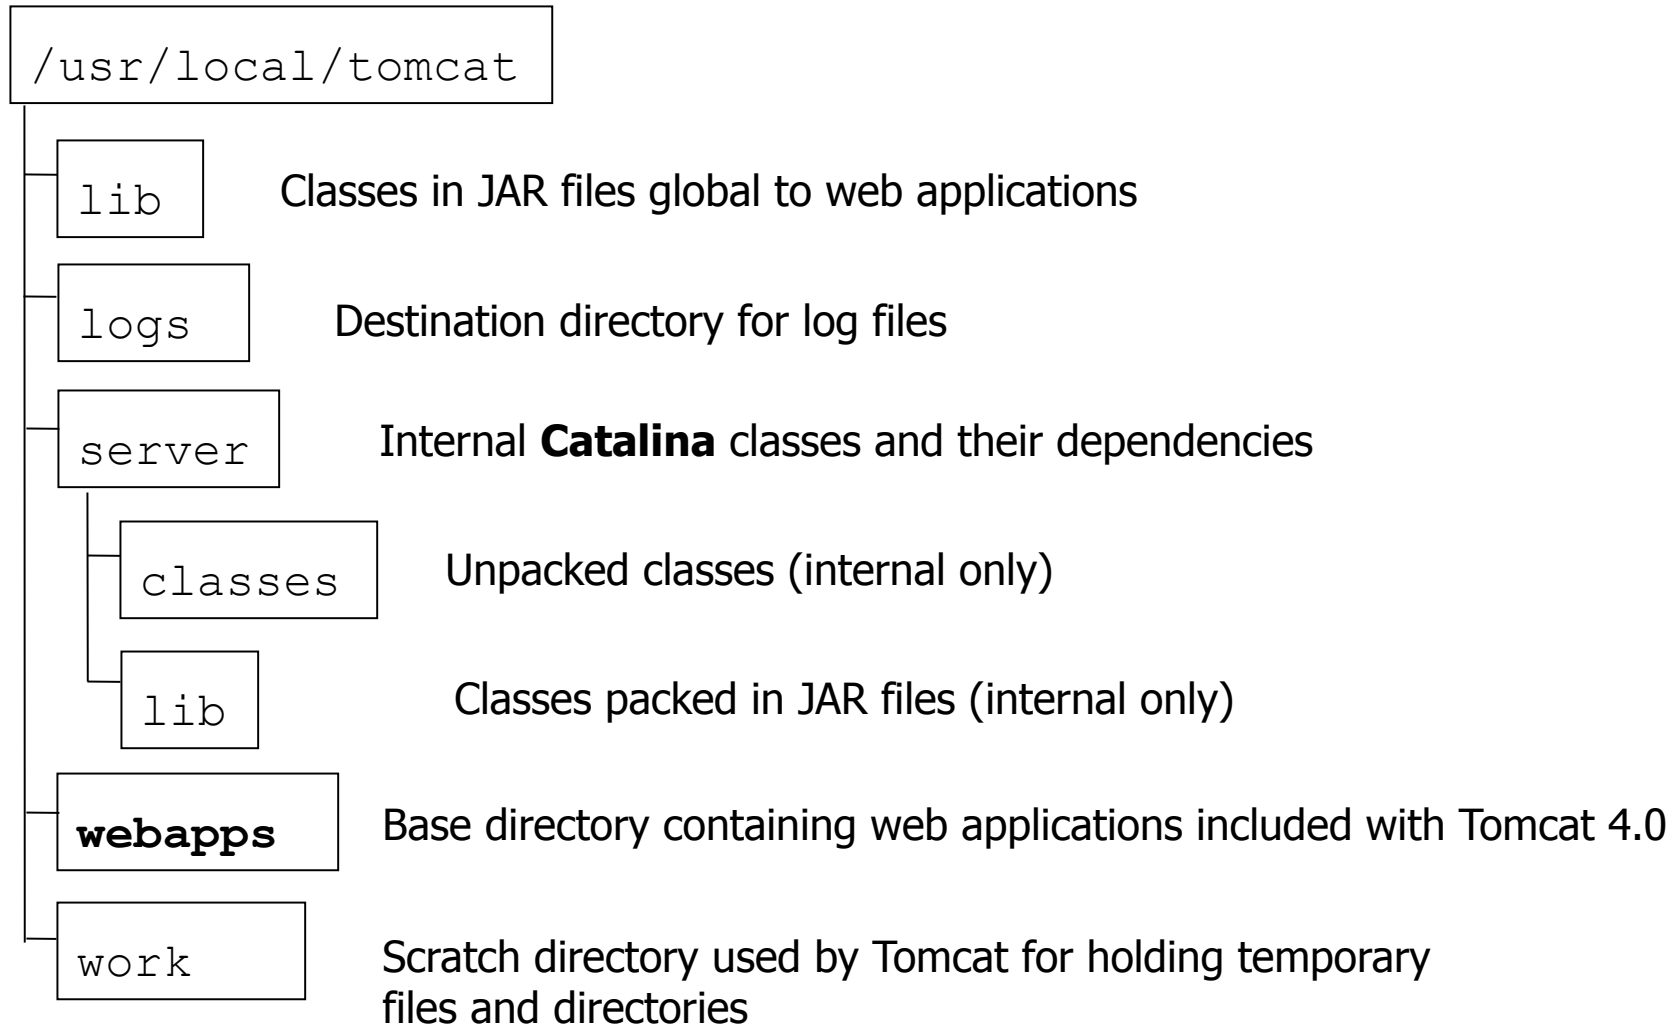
/usr/local/tomcat

lib

Classes in JAR files global to web applications

logs

Destination directory for log files

server

Internal **Catalina** classes and their dependencies

classes

Unpacked classes (internal only)

lib

Classes packed in JAR files (internal only)

**webapps**

Base directory containing web applications included with Tomcat 4.0

work

Scratch directory used by Tomcat for holding temporary files and directories